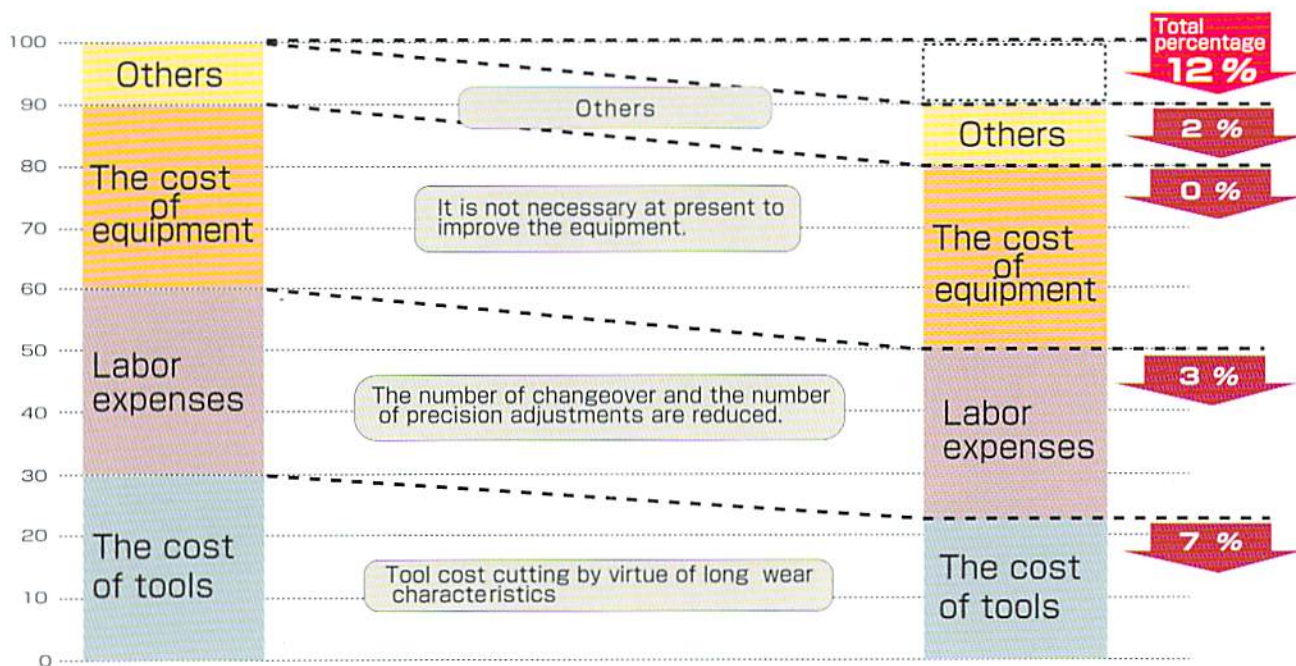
100
90
80
70
60
50
40
30
20
10
0

Others

The cost of equipment

Labor expenses

The cost of tools

Others

It is not necessary at present to improve the equipment.

The number of changeover and the number of precision adjustments are reduced.

Tool cost cutting by virtue of long wear characteristics

Others

The cost of equipment

Labor expenses

The cost of tools

Total percentage 12 %

2 %

0 %

3 %

7 %